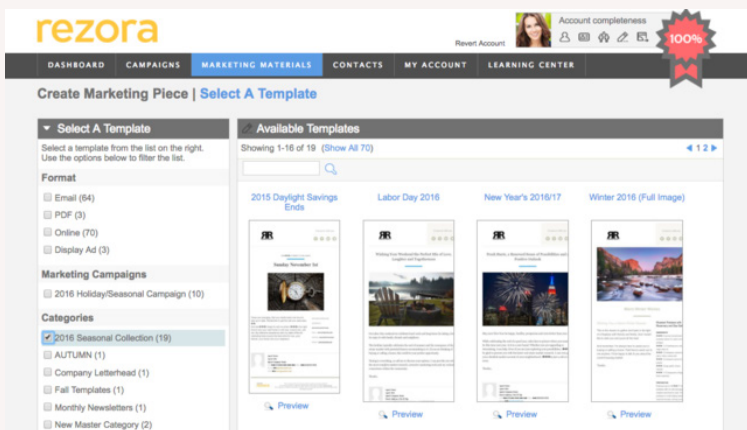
rezora

Revert Account

Account completeness

100%

DASHBOARD | CAMPAIGNS | MARKETING MATERIALS | CONTACTS | MY ACCOUNT | LEARNING CENTER

Create Marketing Piece | Select A Template

Select A Template

Select a template from the list on the right. Use the options below to filter the list.

Format

Email (64)

PDF (3)

Online (70)

Display Ad (3)

Marketing Campaigns

2016 Holiday/Seasonal Campaign (10)

Categories

2016 Seasonal Collection (19)

AUTUMN (1)

Company Letterhead (1)

Fall Templates (1)

Monthly Newsletters (1)

New Master Category (2)

Available Templates

Showing 1-16 of 19 (Show All 70)

1 2

2015 Daylight Savings Ends

Labor Day 2016

New Year's 2016/17

Winter 2016 (Full Image)

Sunday, November 1st

Preview

Preview

Preview

Preview